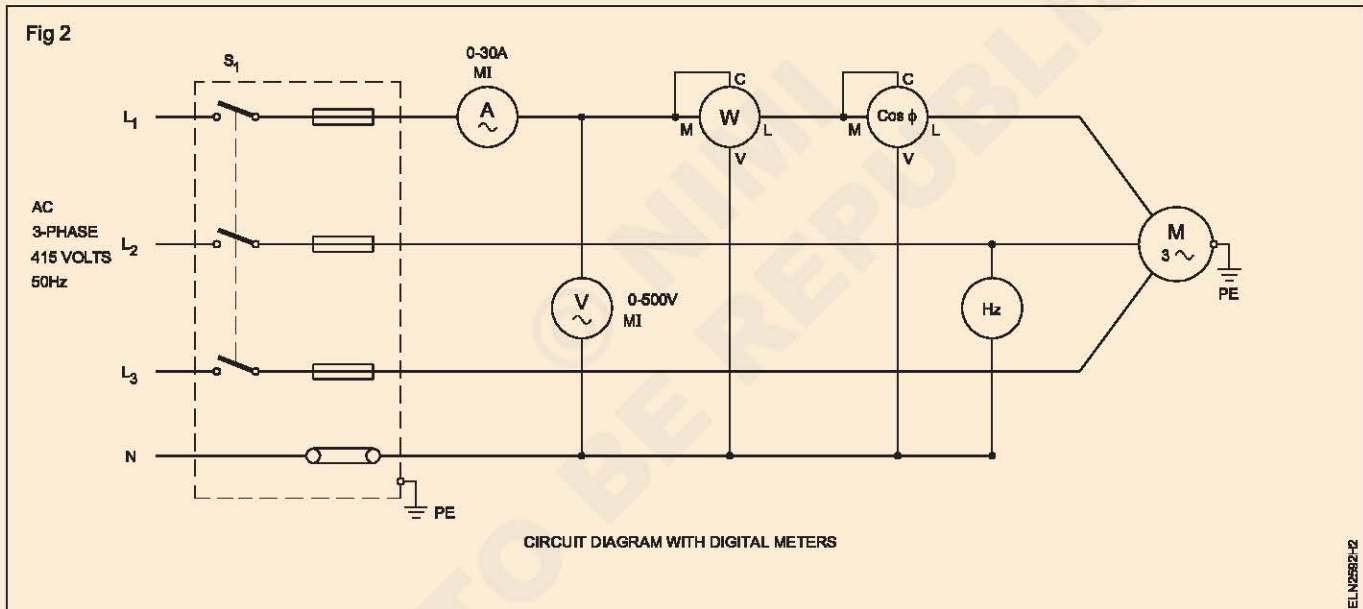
Fig 2

$S_1$

0-30A
MI

$L_1$

$L_2$

$L_3$

N

AC
3-PHASE
415 VOLTS
50Hz

A
~

C
M
W
L
V

C
M
Cos $\phi$
L
V

V
~

0-500V
MI

Hz

M
3 ~

PE

PE

CIRCUIT DIAGRAM WITH DIGITAL METERS

© NIMI NOT TO BE REPUBLISHED

ELN2592H2